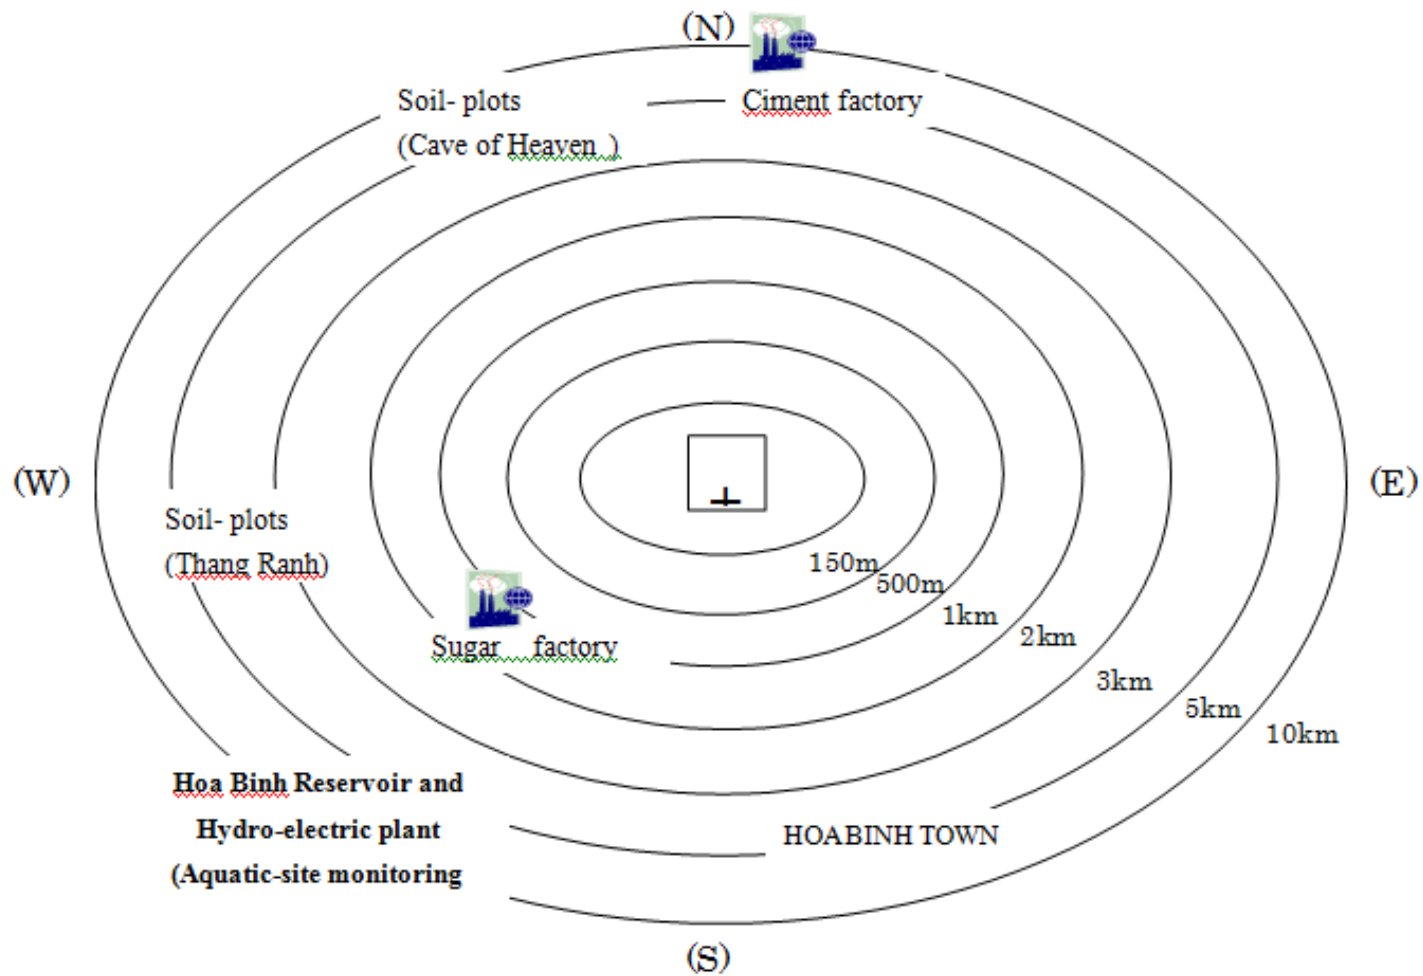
(N)

Soil- plots
(Cave of Heaven )

Ciment factory

(W)

(E)

Soil- plots
(Thang Ranh)

Sugar factory

150m
500m
1km
2km
3km
5km
10km

Hoa Binh Reservoir and
Hydro-electric plant
(Aquatic-site monitoring

HOABINH TOWN

(S)